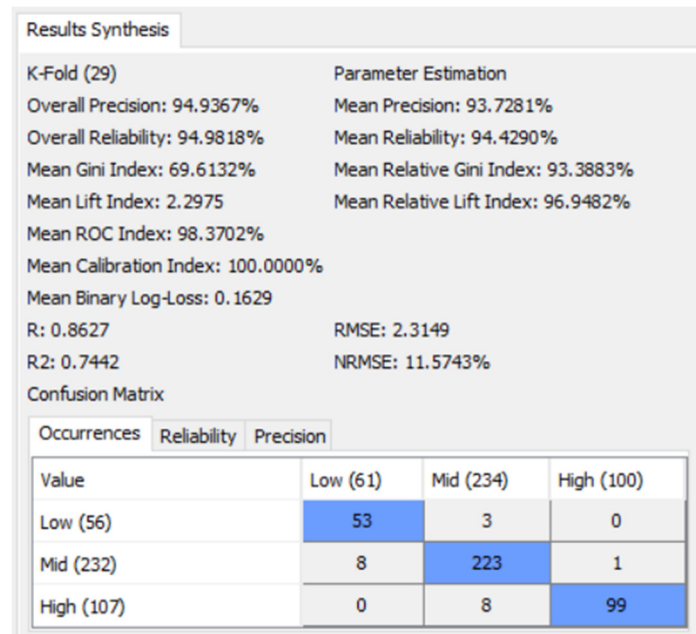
Results Synthesis

K-Fold (29)
Overall Precision: 94.9367%
Overall Reliability: 94.9818%
Mean Gini Index: 69.6132%
Mean Lift Index: 2.2975
Mean ROC Index: 98.3702%
Mean Calibration Index: 100.0000%
Mean Binary Log-Loss: 0.1629
R: 0.8627
R2: 0.7442
Confusion Matrix

Parameter Estimation
Mean Precision: 93.7281%
Mean Reliability: 94.4290%
Mean Relative Gini Index: 93.3883%
Mean Relative Lift Index: 96.9482%

RMSE: 2.3149
NRMSE: 11.5743%

Occurrences Reliability Precision

| Value | Low (61) | Mid (234) | High (100) |
|---|---|---|---|
| Low (56) | 53 | 3 | 0 |
| Mid (232) | 8 | 223 | 1 |
| High (107) | 0 | 8 | 99 |